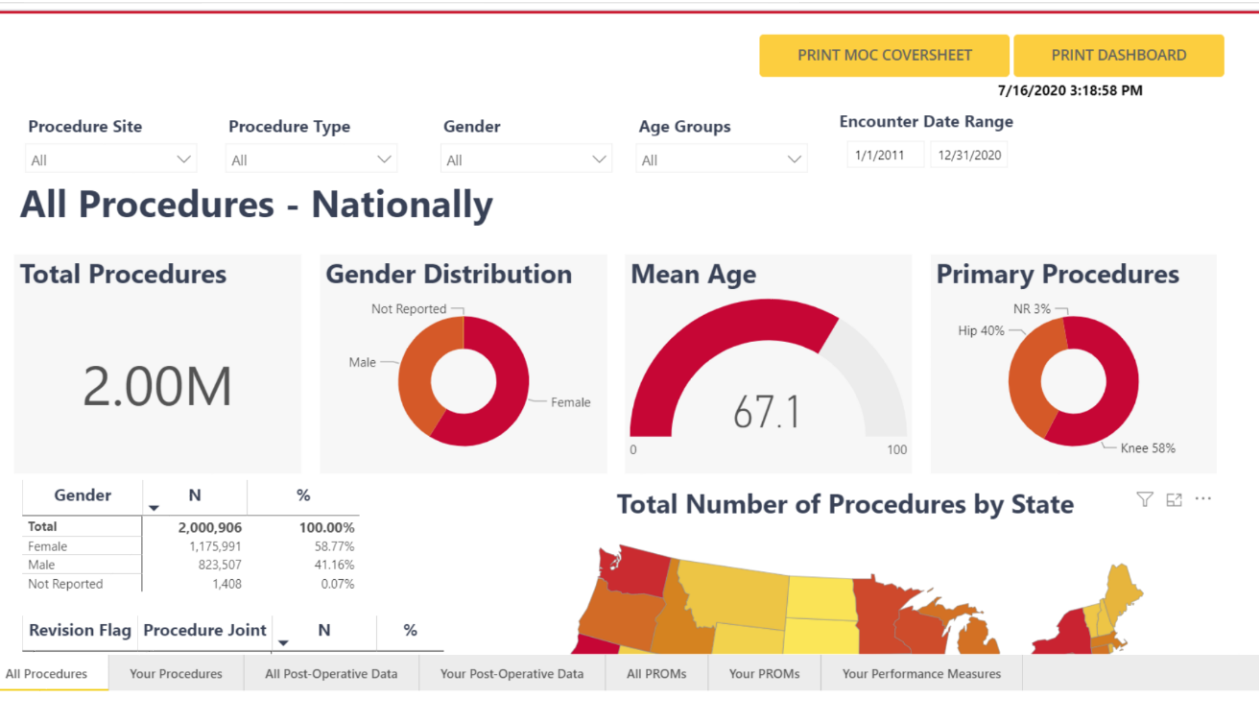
PRINT MOC COVERSHEET
PRINT DASHBOARD
7/16/2020 3:18:58 PM

Procedure Site
All
Procedure Type
All
Gender
All
Age Groups
All
Encounter Date Range
1/1/2011
12/31/2020

All Procedures - Nationally

Total Procedures
2.00M

Gender Distribution
Not Reported
Male
Female

Mean Age
67.1
0
100

Primary Procedures
NR 3%
Hip 40%
Knee 58%

| Gender | N | % |
|---|---|---|
| Total | 2,000,906 | 100.00% |
| Female | 1,175,991 | 58.77% |
| Male | 823,507 | 41.16% |
| Not Reported | 1,408 | 0.07% |

| Revision Flag | Procedure Joint | N | % |
|---|---|---|---|

Total Number of Procedures by State

All Procedures
Your Procedures
All Post-Operative Data
Your Post-Operative Data
All PROMs
Your PROMs
Your Performance Measures